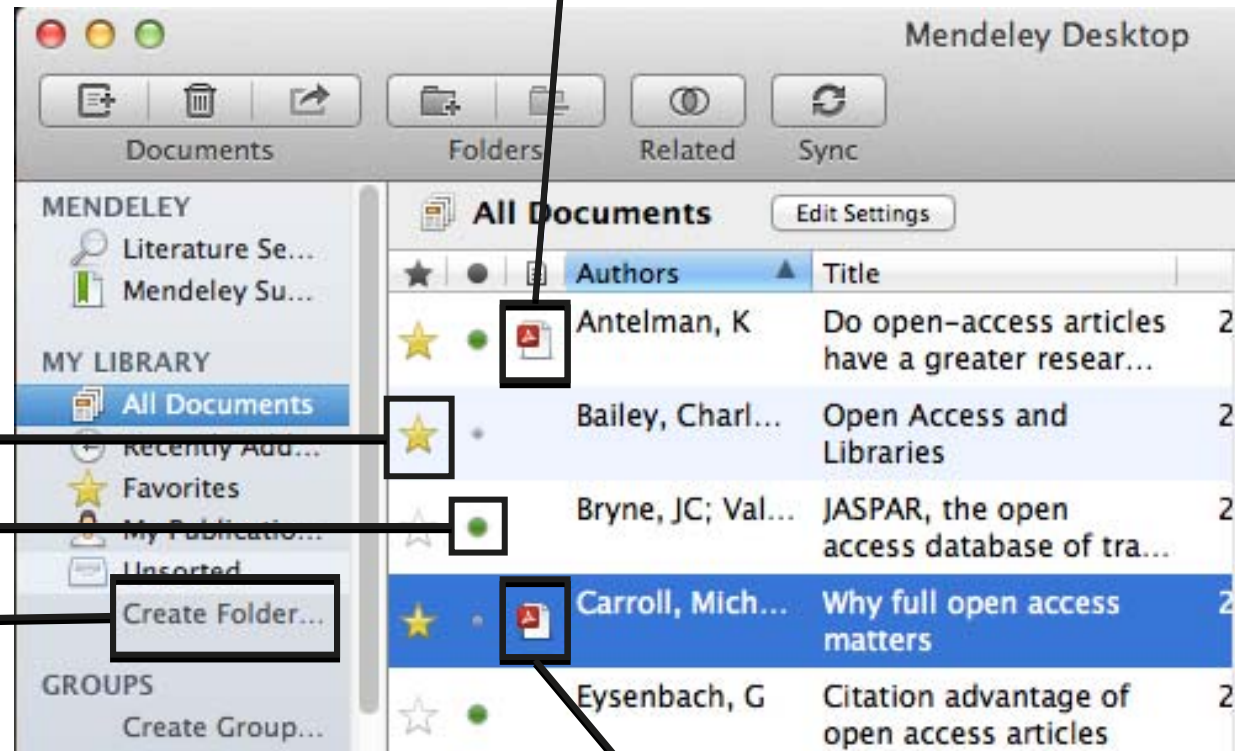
Mendeley Desktop

Documents
Folders
Related
Sync

MENDELEY
Literature Se...
Mendeley Su...

MY LIBRARY
All Documents
Recently Add...
Favorites
My Publicatio...
Unsorted
Create Folder...

GROUPS
Create Group...

All Documents
Edit Settings

| | | | Authors | Title | |
|---|---|---|---|---|---|
| | | | Antelman, K | Do open-access articles have a greater resear... | 2 |
| | | | Bailey, Charl... | Open Access and Libraries | 2 |
| | | | Bryne, JC; Val... | JASPAR, the open access database of tra... | 2 |
| | | | Carroll, Mich... | Why full open access matters | 2 |
| | | | Eysenbach, G | Citation advantage of open access articles | 2 |